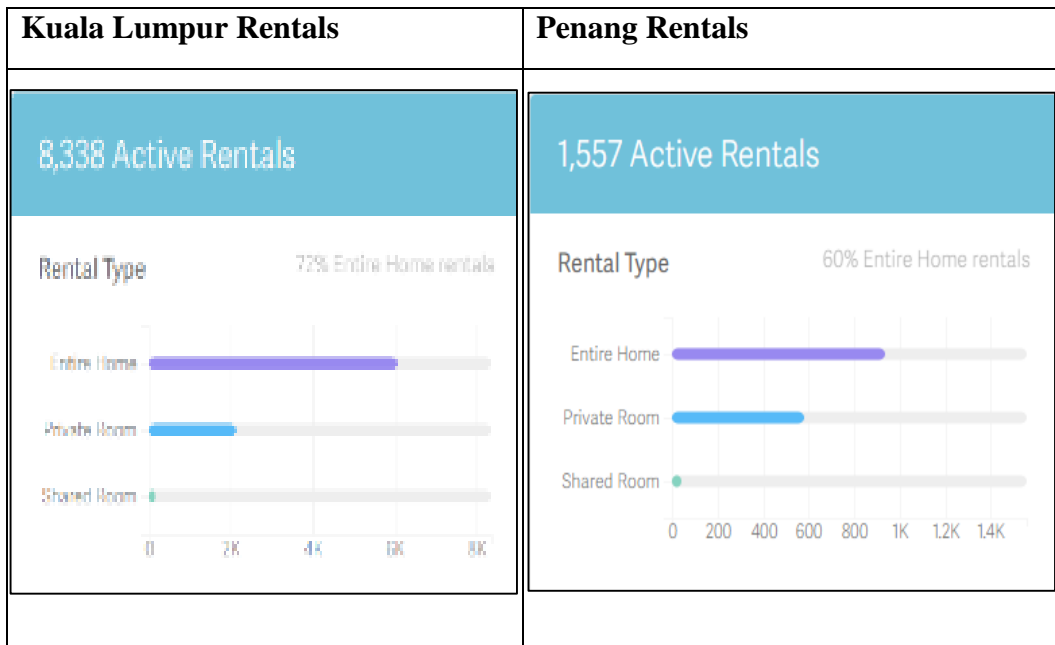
| Kuala Lumpur Rentals | Penang Rentals |
|---|---|
| 8,338 Active Rentals<br>Rental Type<br>72% Entire Home rentals<br>Entire Home<br>Private Room<br>Shared Room<br>0 2K 4K 6K 8K | 1,557 Active Rentals<br>Rental Type<br>60% Entire Home rentals<br>Entire Home<br>Private Room<br>Shared Room<br>0 200 400 600 800 1K 1.2K 1.4K |